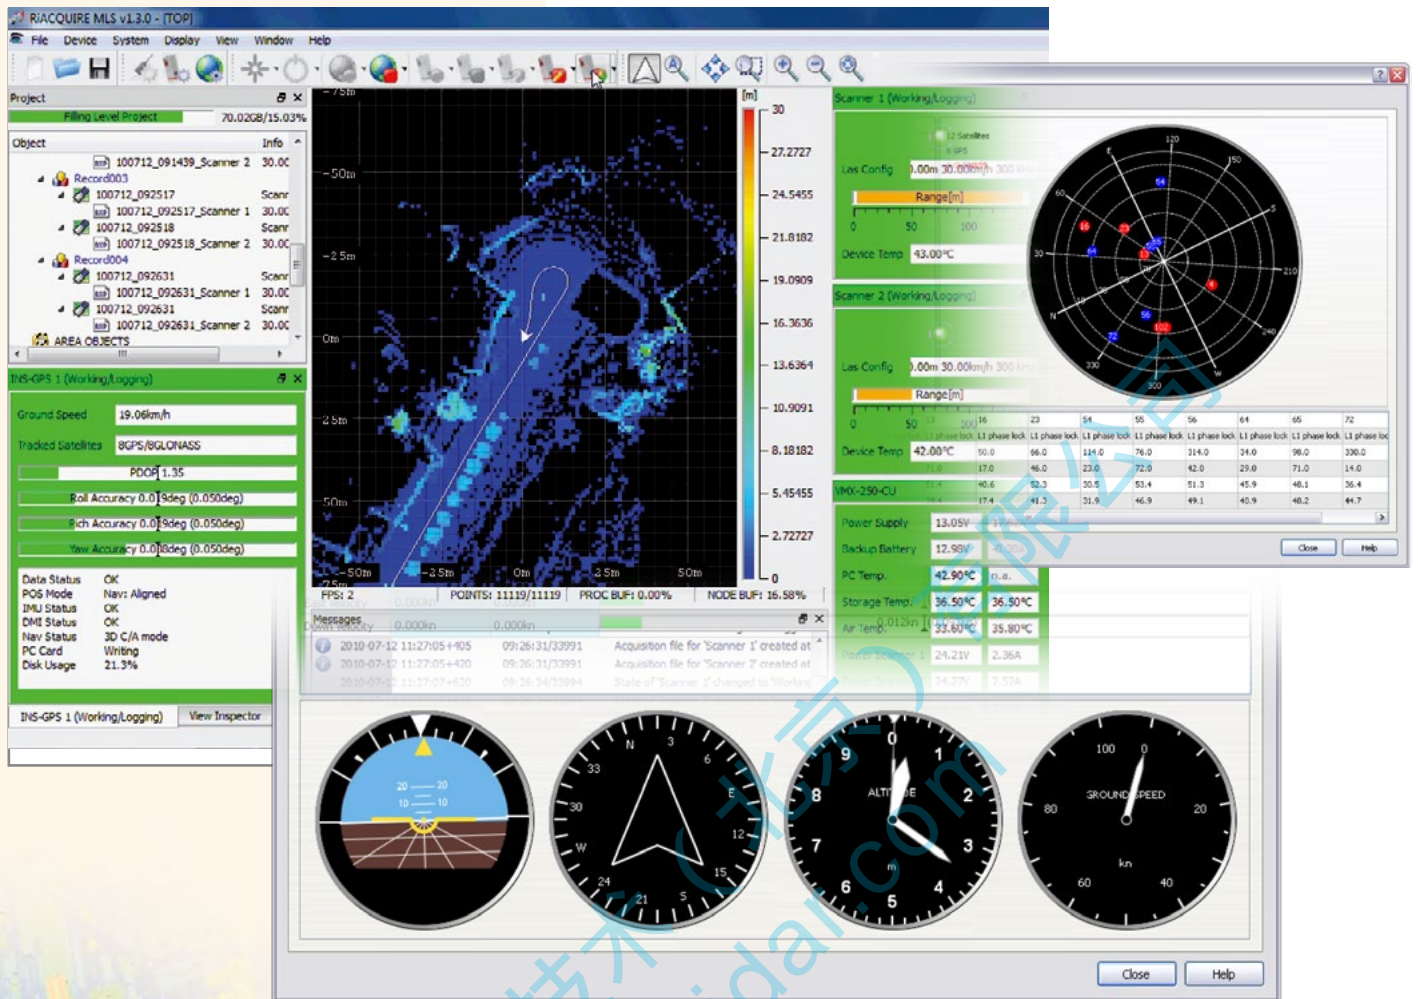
RiACQUIRE MLS v1.3.0 - [TOP]

File Device System Display View Window Help

Project
Filling Level Project 70.02GB/15.03%

Object Info
100712_091439_Scanner 2 30.0C
Record003
100712_092517 Scanr
100712_092517_Scanner 1 30.0C
100712_092518 Scanr
100712_092518_Scanner 2 30.0C
Record004
100712_092631 Scanr
100712_092631_Scanner 1 30.0C
100712_092631 Scanr
100712_092631_Scanner 2 30.0C
AREA OBJECTS

INS-GPS 1 (Working/Logging)
Ground Speed 19.06km/h
Tracked Satellites 8GPS/8GLONASS
PDOP 1.35
Roll Accuracy 0.019deg (0.050deg)
Pitch Accuracy 0.019deg (0.050deg)
Yaw Accuracy 0.018deg (0.050deg)

Data Status OK
POS Mode Nav: Aligned
IMU Status OK
DMI Status OK
Nav Status 3D C/A mode
PC Card Writing
Disk Usage 21.3%

INS-GPS 1 (Working/Logging) View Inspector

-7.5m -5.0m -2.5m 0m 2.5m 5.0m 7.5m
-50m -25m 0m 25m 50m
[m] 30 27.2727 24.5455 21.8182 19.0909 16.3636 13.6364 10.9091 8.18182 5.45455 2.72727 0

FPS: 2 POINTS: 11119/11119 PROC BUF: 0.00% NODE BUF: 16.58%

Messages
2010-07-12 11:27:05+405 09:26:31/33991 Acquisition file for 'Scanner 1' created at
2010-07-12 11:27:05+420 09:26:31/33991 Acquisition file for 'Scanner 2' created at
2010-07-12 11:27:07+620 09:26:34/33994 State of 'Scanner 1' changed to 'Working

Scanner 1 (Working/Logging)
Las Config 0.00m 30.00km/h 300 kHz
Range[m]
0 50 100
Device Temp 43.00°C

Scanner 2 (Working/Logging)
Las Config 0.00m 30.00km/h 300 kHz
Range[m]
0 50 100
Device Temp 42.00°C

VMX-250-CU
Power Supply 13.05V
Backup Battery 12.98V
PC Temp. 42.90°C n.a.
Storage Temp. 36.50°C 36.50°C
Air Temp. 33.60°C 35.80°C
24.21V 2.36A
24.77V 2.52A

12 Satellites
6 GPS
120 150 180 210 240 270 300 330 0 30 60 90
E S W N
54 16 23 55 64 65 72 56 102 4

| 16 | 23 | 54 | 55 | 56 | 64 | 65 | 72 |
|---|---|---|---|---|---|---|---|
| L1 phase lock | L1 phase lock | L1 phase lock | L1 phase lock | L1 phase lock | L1 phase lock | L1 phase lock | L1 phase lock |
| 50.0 | 66.0 | 114.0 | 76.0 | 314.0 | 34.0 | 98.0 | 330.0 |
| 17.0 | 46.0 | 23.0 | 72.0 | 42.0 | 29.0 | 71.0 | 14.0 |
| 40.6 | 52.3 | 30.5 | 53.4 | 51.3 | 45.9 | 48.1 | 36.4 |
| 17.4 | 41.3 | 31.9 | 46.9 | 49.1 | 40.9 | 48.2 | 44.7 |

Close Help

20 20 10 10
N 3 6 E 12 15 S 21 24 W 30 33
0 1 2 3 4 5 6 7 8 9 ALTITUDE m
100 0 20 40 60 80 GROUND SPEED km

Close Help